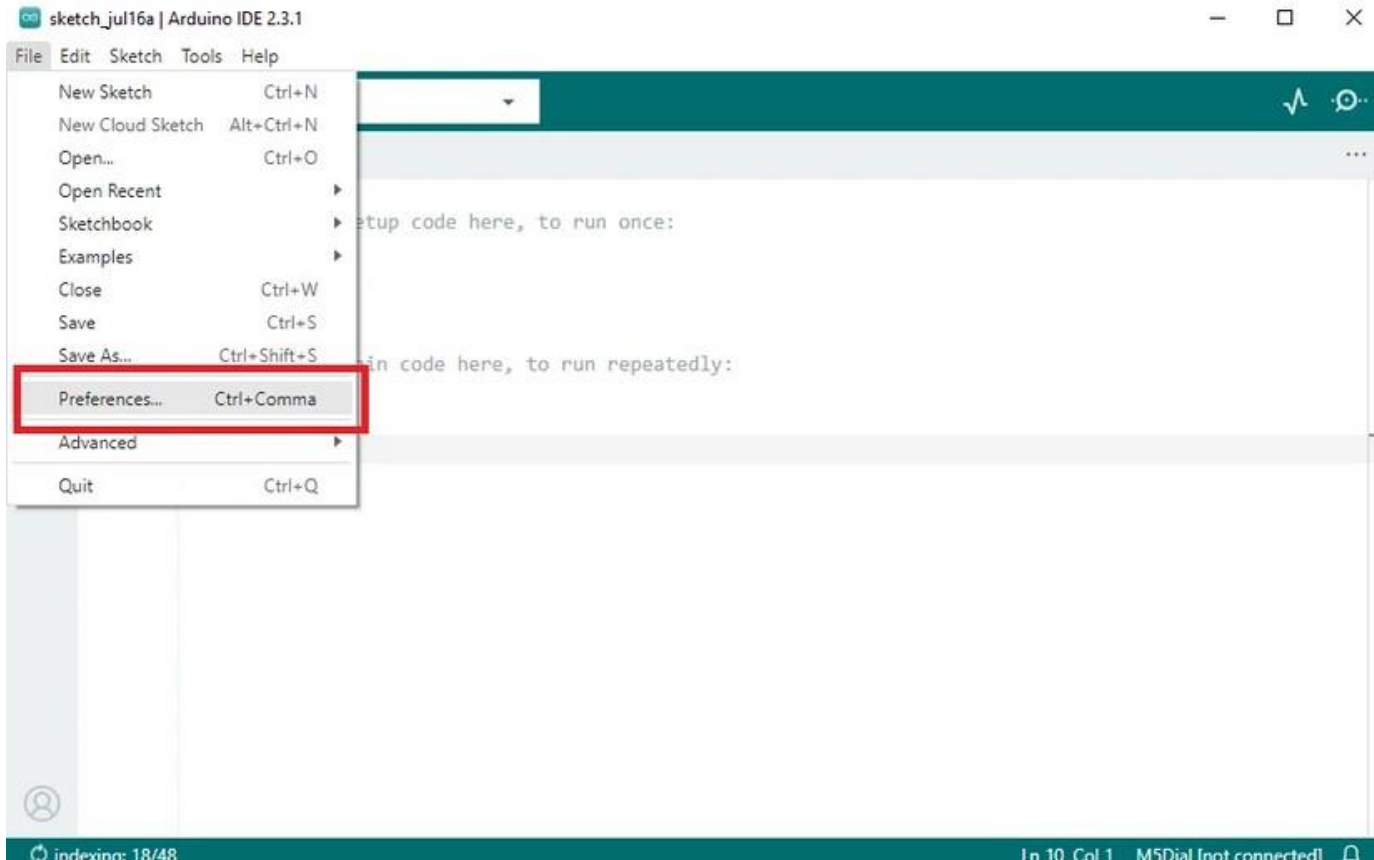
sketch_jul16a | Arduino IDE 2.3.1

File Edit Sketch Tools Help

New Sketch Ctrl+N
New Cloud Sketch Alt+Ctrl+N
Open... Ctrl+O
Open Recent
Sketchbook
Examples
Close Ctrl+W
Save Ctrl+S
Save As... Ctrl+Shift+S
Preferences... Ctrl+Comma
Advanced
Quit Ctrl+Q

etup code here, to run once:

in code here, to run repeatedly:

indexing: 18/48

Ln 10, Col 1 M5Dial [not connected]